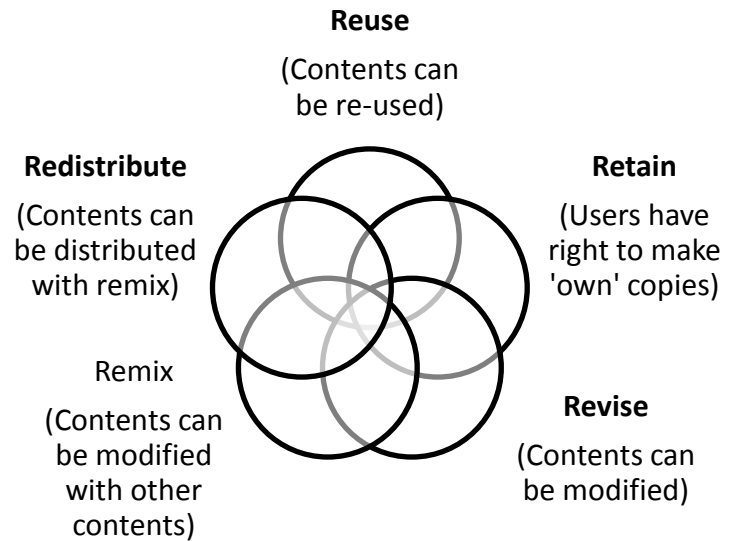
Reuse

(Contents can be re-used)

Redistribute

(Contents can be distributed with remix)

Retain

(Users have right to make 'own' copies)

Remix

(Contents can be modified with other contents)

Revise

(Contents can be modified)